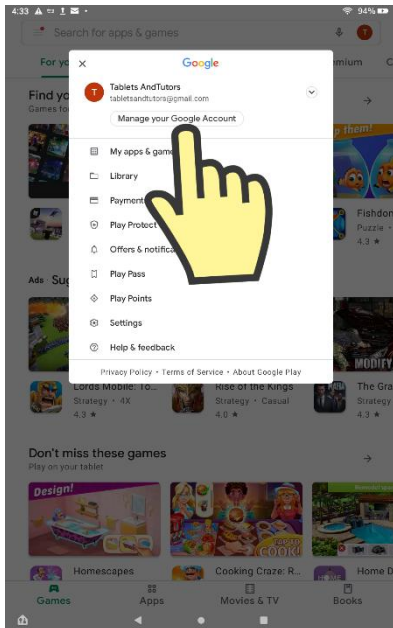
4:33 94%

Search for apps & games

T

For yo

mium

C

Find yo

Games fo

them!

Fishdon

Puzzle

4.3 ★

Ads · Sug

MODIFY

Lords Mobile: To...

Strategy · 4X

4.3 ★

Rise of the Kings

Strategy · Casual

4.0 ★

The Gra

Strategy

4.3 ★

Google

Tablets AndTutors

tabletsandtutors@gmail.com

Manage your Google Account

My apps & game

Library

Payment

Play Protect

Offers & notific

Play Pass

Play Points

Settings

Help & feedback

Privacy Policy • Terms of Service • About Google Play

Don't miss these games

Play on your tablet

Design!

COOK

Homescapes

Cooking Craze: R...

Home D

Games

Apps

Movies & TV

Books